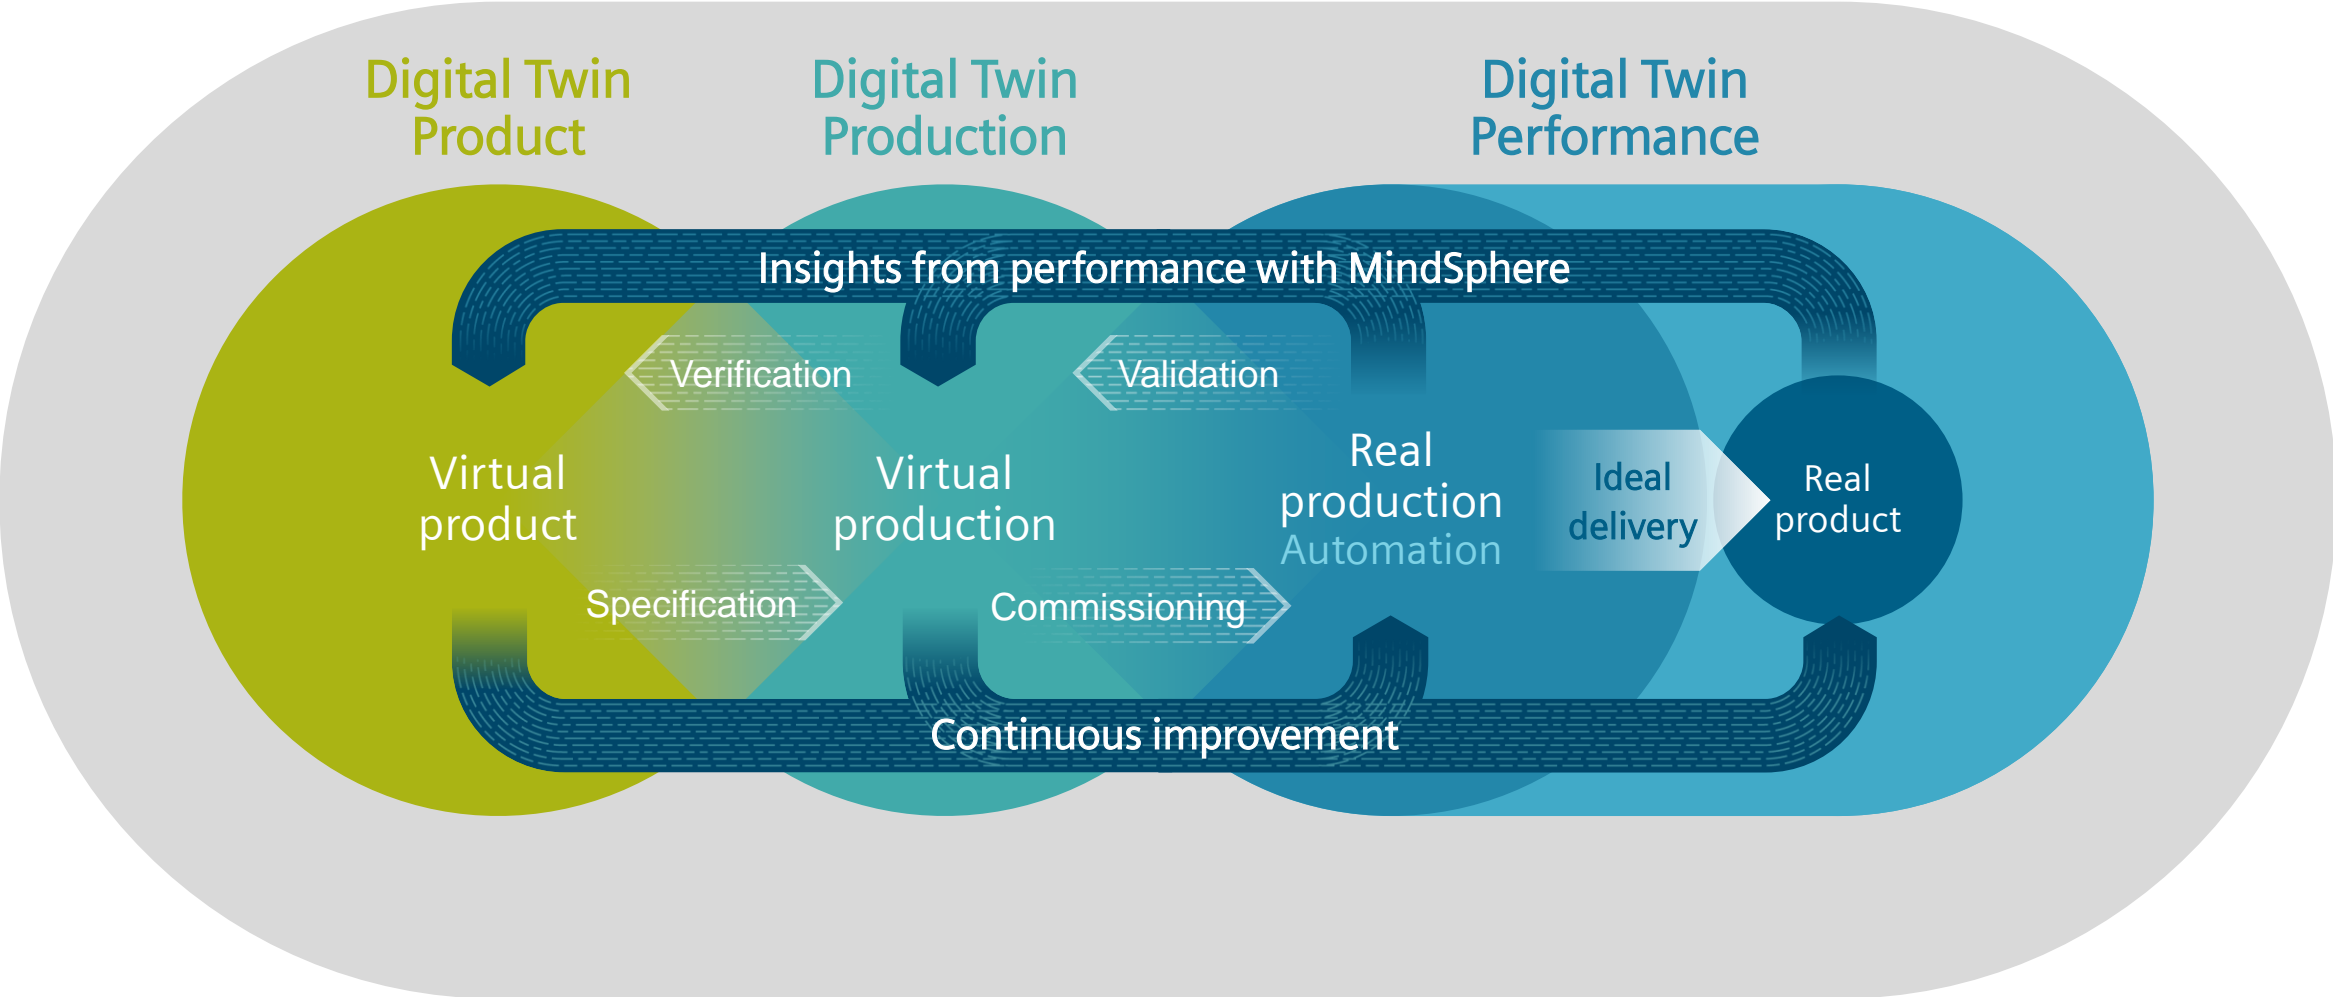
Digital Twin Product

Digital Twin Production

Digital Twin Performance

Insights from performance with MindSphere

Verification

Validation

Virtual product

Virtual production

Real production
Automation

Ideal delivery

Real product

Specification

Commissioning

Continuous improvement